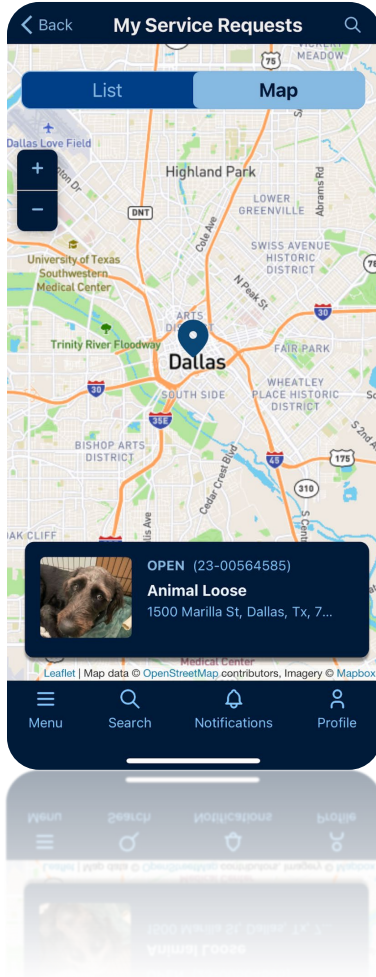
Back

My Service Requests

List

Map

+

−

Dallas Love Field

Highland Park

DNT

LOWER GREENVILLE

Abrams Rd

Cole Ave

SWISS AVENUE HISTORIC DISTRICT

University of Texas Southwestern Medical Center

N Peak St

ARTS DISTRICT

30

Trinity River Floodway

Dallas

FAIR PARK

30

WHEATLEY PLACE HISTORIC DISTRICT

SOUTH SIDE

35E

BISHOP ARTS DISTRICT

45

175

Cedar Crest Blvd

310

OAK CLIFF

OPEN (23-00564585)

Animal Loose

1500 Marilla St, Dallas, Tx, 7...

Medical Center

Leaflet | Map data © OpenStreetMap contributors, Imagery © Mapbox

Menu

Search

Notifications

Profile